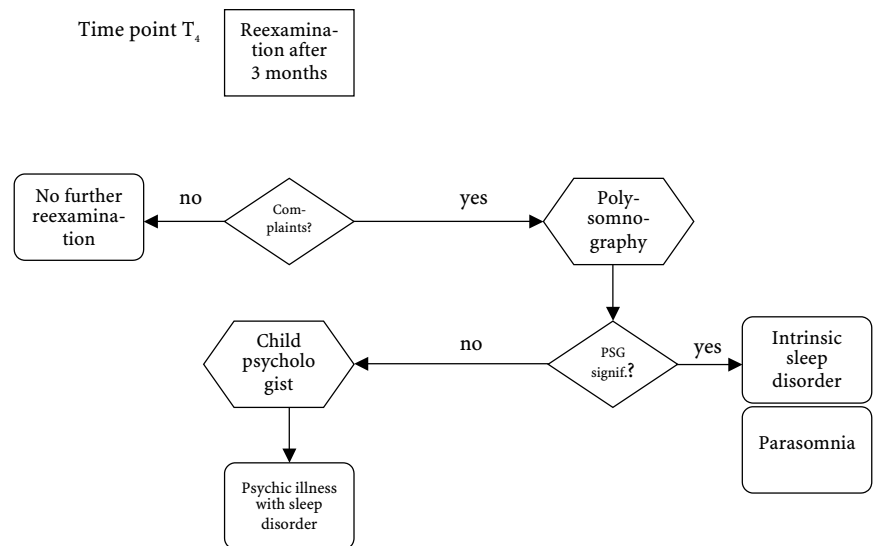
Time point $T_4$

Reexamination after 3 months

No further reexamination

no

Complaints?

yes

Polysomnography

Child psycholo gist

no

PSG signif.?

yes

Intrinsic sleep disorder

Parasomnia

Psychic illness with sleep disorder